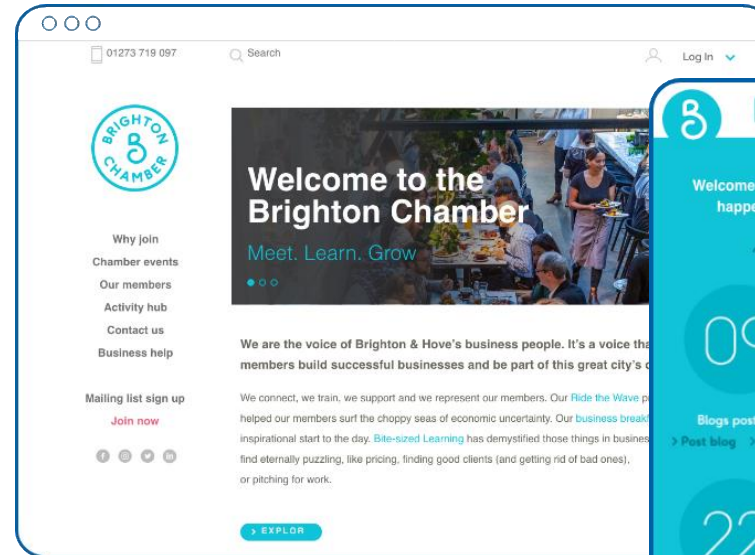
01273 719 097

Search

Log In

BRIGHTON CHAMBER

Why join
Chamber events
Our members
Activity hub
Contact us
Business help

Mailing list sign up
Join now

Welcome to the Brighton Chamber

Meet. Learn. Grow

We are the voice of Brighton & Hove's business people. It's a voice tha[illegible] members build successful businesses and be part of this great city's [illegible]

We connect, we train, we support and we represent our members. Our Ride the Wave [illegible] helped our members surf the choppy seas of economic uncertainty. Our business break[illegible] inspirational start to the day. Bite-sized Learning has demystified those things in busines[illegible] find eternally puzzling, like pricing, finding good clients (and getting rid of bad ones), or pitching for work.

› EXPLOR

Welcome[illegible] happe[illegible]

0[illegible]

Blogs post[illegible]
› Post blog

2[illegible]